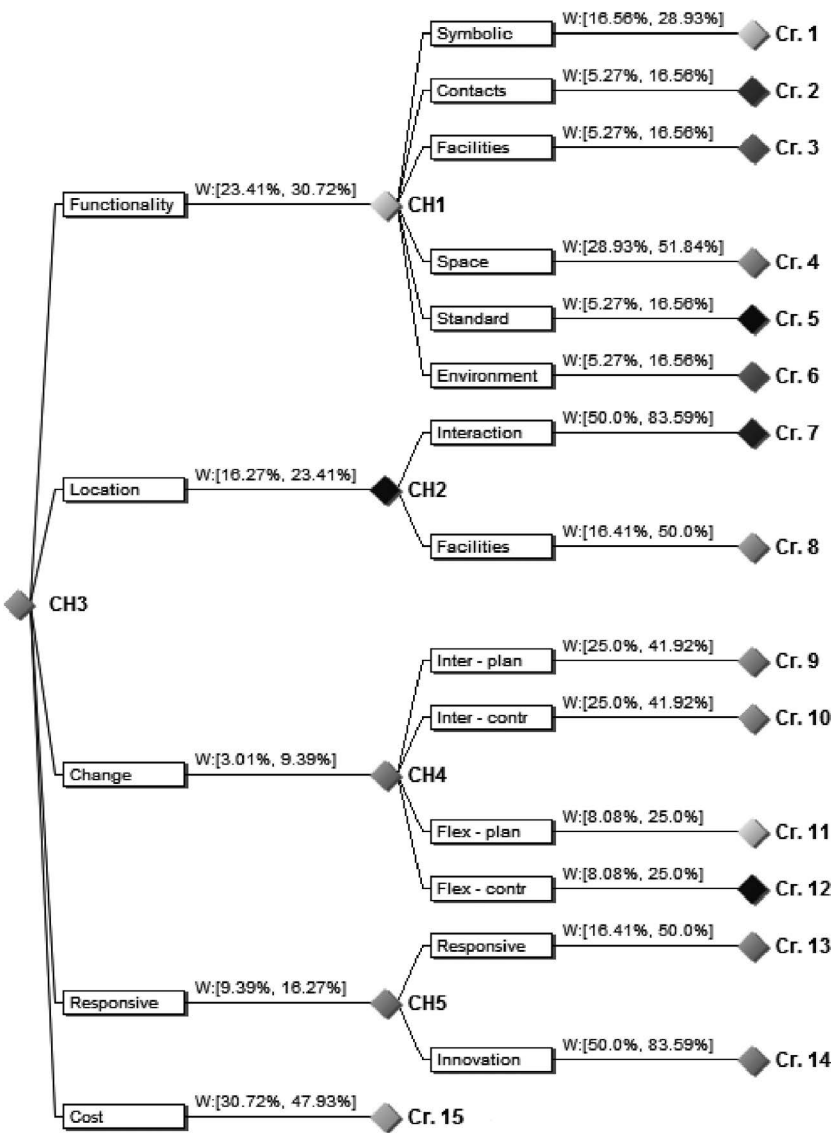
CH3

Functionality W:[23.41%, 30.72%] CH1

Symbolic W:[16.56%, 28.93%] Cr. 1

Contacts W:[5.27%, 16.56%] Cr. 2

Facilities W:[5.27%, 16.56%] Cr. 3

Space W:[28.93%, 51.84%] Cr. 4

Standard W:[5.27%, 16.56%] Cr. 5

Environment W:[5.27%, 16.56%] Cr. 6

Location W:[16.27%, 23.41%] CH2

Interaction W:[50.0%, 83.59%] Cr. 7

Facilities W:[16.41%, 50.0%] Cr. 8

Change W:[3.01%, 9.39%] CH4

Inter - plan W:[25.0%, 41.92%] Cr. 9

Inter - contr W:[25.0%, 41.92%] Cr. 10

Flex - plan W:[8.08%, 25.0%] Cr. 11

Flex - contr W:[8.08%, 25.0%] Cr. 12

Responsive W:[9.39%, 16.27%] CH5

Responsive W:[16.41%, 50.0%] Cr. 13

Innovation W:[50.0%, 83.59%] Cr. 14

Cost W:[30.72%, 47.93%] Cr. 15